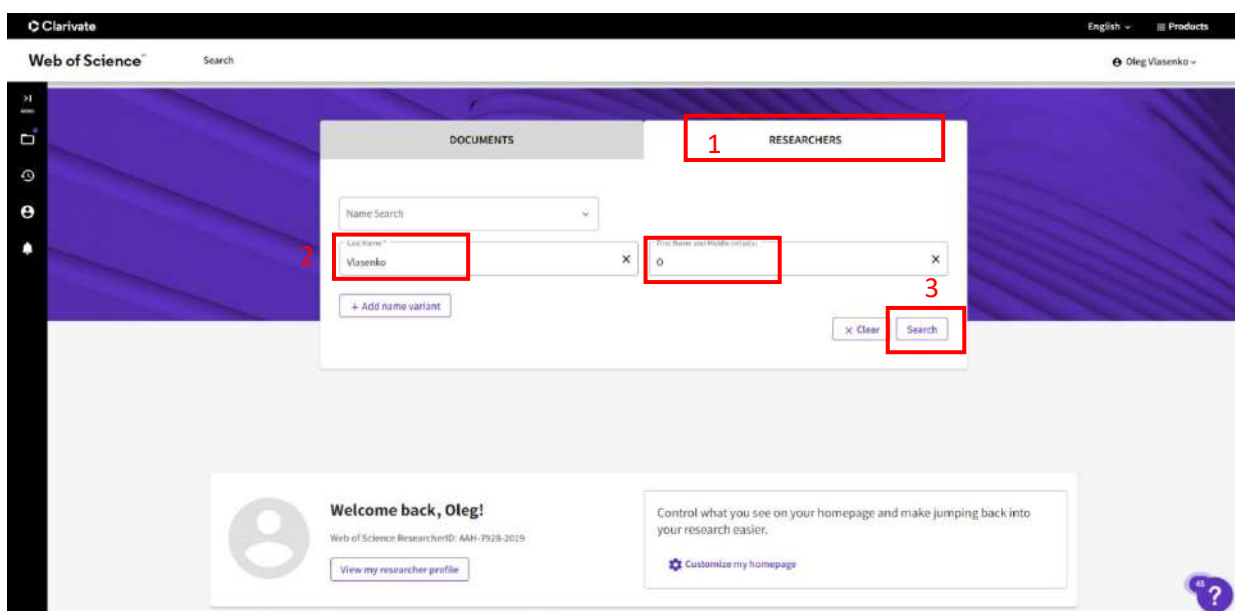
Clarivate

English Products

Web of Science

Search

Oleg Vlasenko

DOCUMENTS

1

RESEARCHERS

Name Search

2

Last Name *

Vlasenko

First Name and Middle Initial(s)

O

3

+ Add name variant

Clear

Search

Welcome back, Oleg!

Web of Science ResearcherID: AAH-7928-2019

View my researcher profile

Control what you see on your homepage and make jumping back into your research easier.

Customize my homepage

45

?